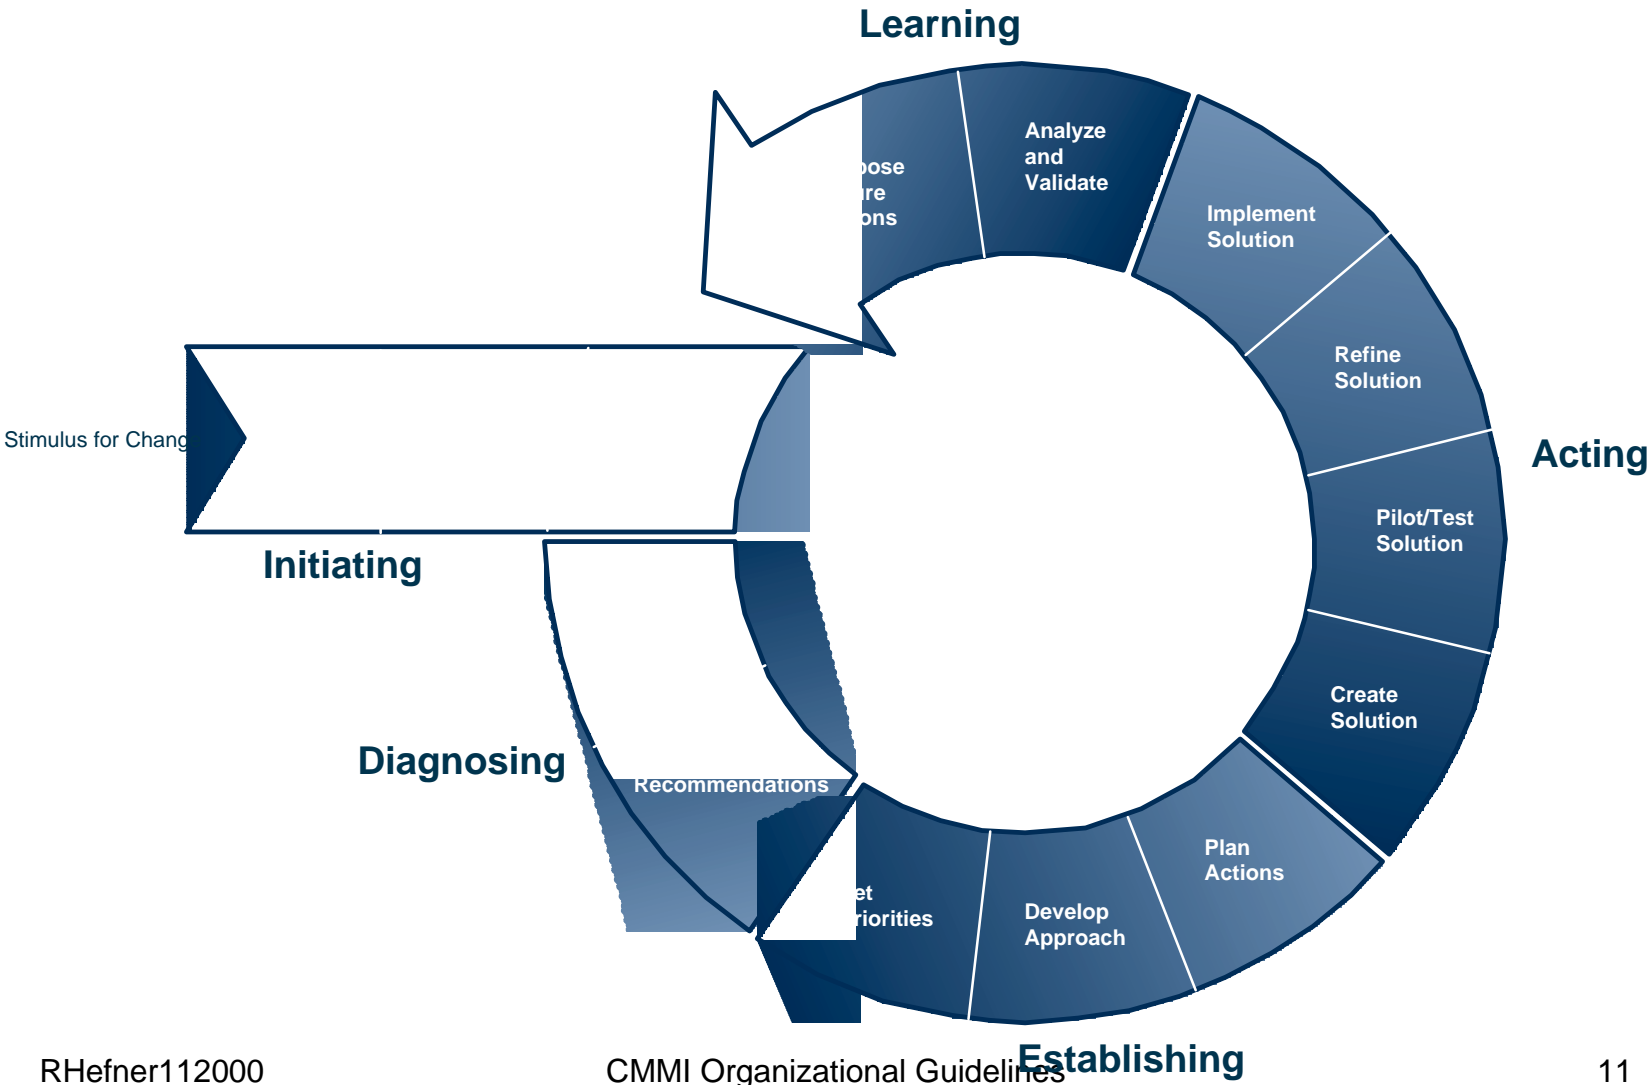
Learning

pose
ire
ons

Analyze
and
Validate

Implement
Solution

Refine
Solution

Acting

Pilot/Test
Solution

Create
Solution

Plan
Actions

Develop
Approach

et
riorities

Recommendations

Stimulus for Chang

Initiating

Diagnosing

Establishing

RHefner112000

CMMI Organizational Guidelines

11